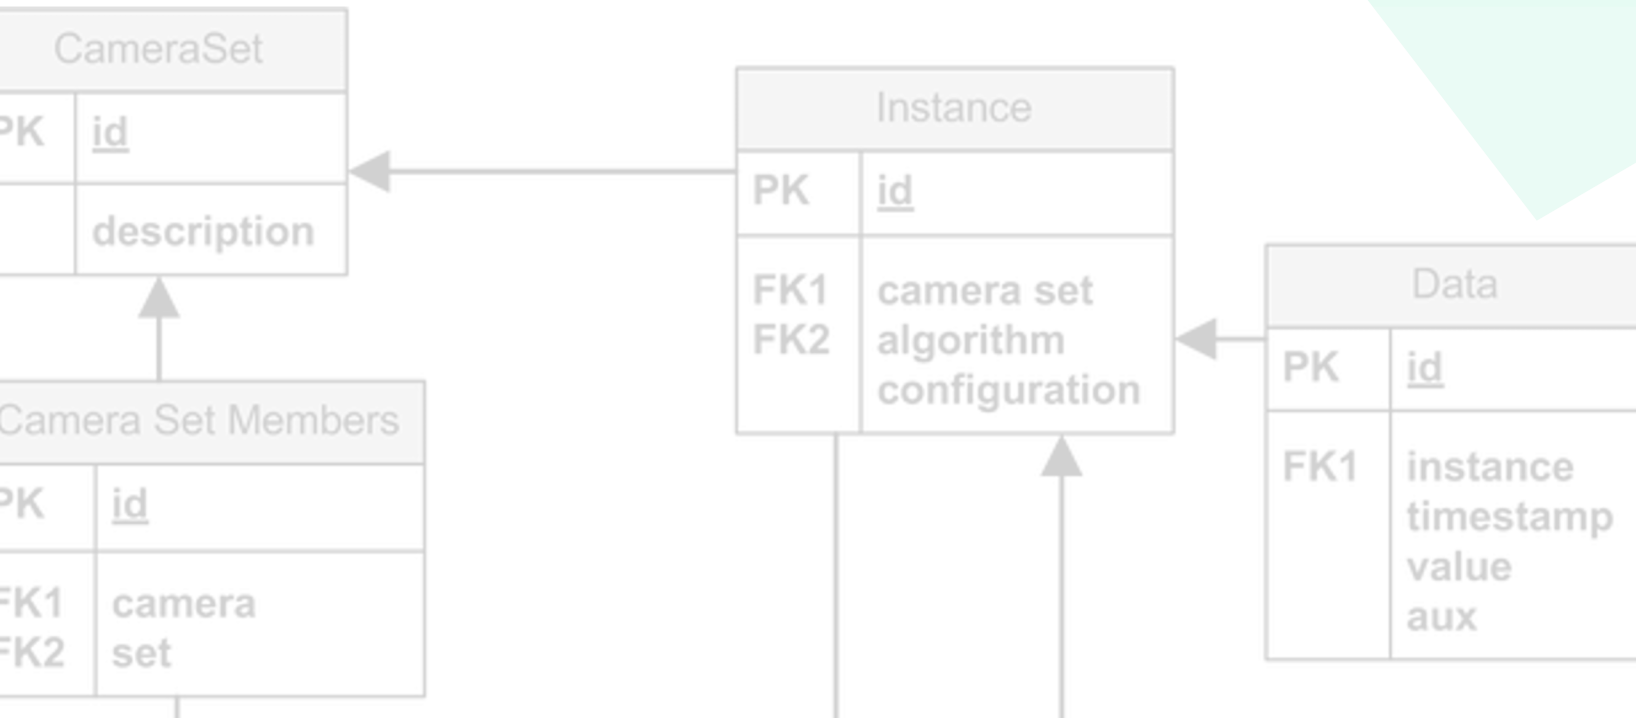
CameraSet

| PK | id |
|---|---|
| | description |

Camera Set Members

| PK | id |
|---|---|
| FK1<br>FK2 | camera<br>set |

Instance

| PK | id |
|---|---|
| FK1<br>FK2 | camera set<br>algorithm<br>configuration |

Data

| PK | id |
|---|---|
| FK1 | instance<br>timestamp<br>value<br>aux |